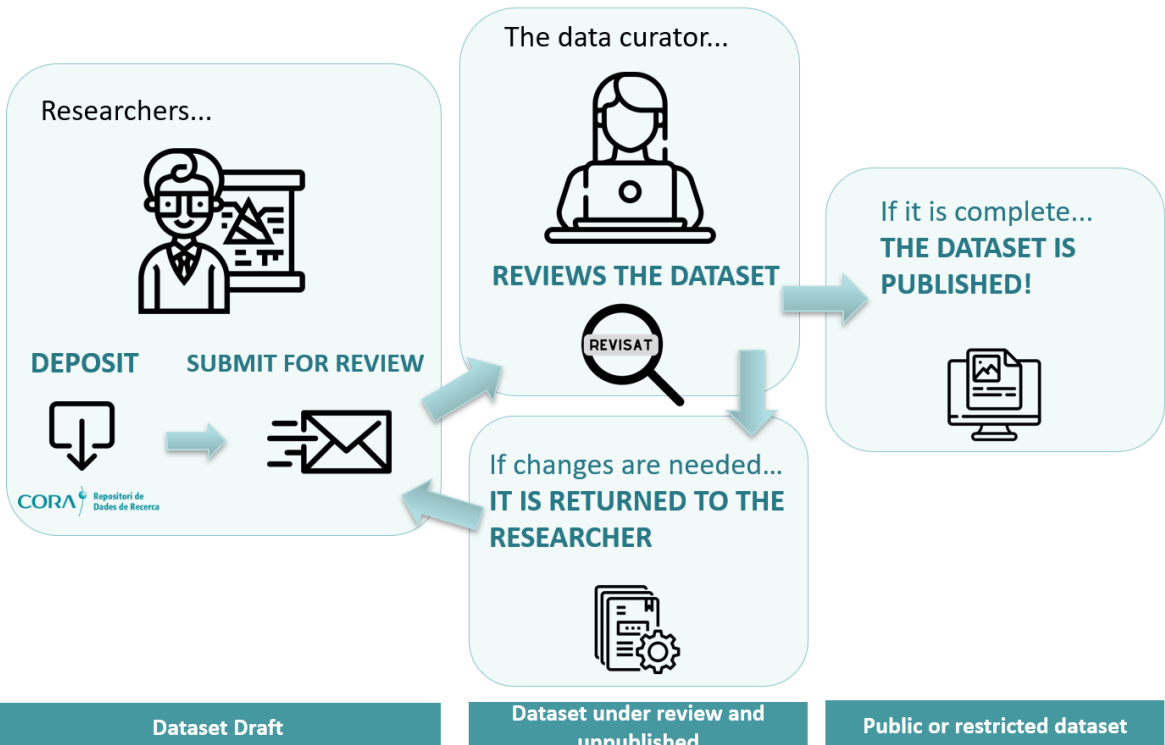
Researchers...

DEPOSIT

SUBMIT FOR REVIEW

CORA Repositori de Dades de Recerca

The data curator...

REVIEWS THE DATASET

REVISAT

If changes are needed...
IT IS RETURNED TO THE RESEARCHER

If it is complete...
THE DATASET IS PUBLISHED!

Dataset Draft

Dataset under review and unpublished

Public or restricted dataset